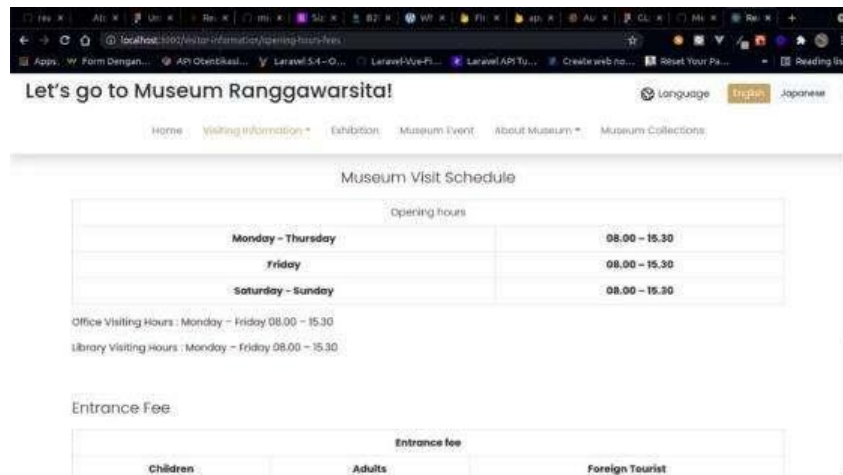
localhost:8000/visitor-information/opening-hours-fees

Apps  Form Dengan...  API Otentikasi...  Laravel 5.4 – O...  Laravel-Vue-Pi...  Laravel API Tu...  Create web no...  Reset Your Pa...  Reading list

Let's go to Museum Ranggawarsita!

Language  English  Japanese

Home  Visiting Information  Exhibition  Museum Event  About Museum  Museum Collections

Museum Visit Schedule

| Opening hours | |
|---|---|
| Monday – Thursday | 08.00 – 15.30 |
| Friday | 08.00 – 15.30 |
| Saturday – Sunday | 08.00 – 15.30 |

Office Visiting Hours : Monday – Friday 08.00 – 15.30

Library Visiting Hours : Monday – Friday 08.00 – 15.30

Entrance Fee

| Entrance fee | | |
|---|---|---|
| Children | Adults | Foreign Tourist |